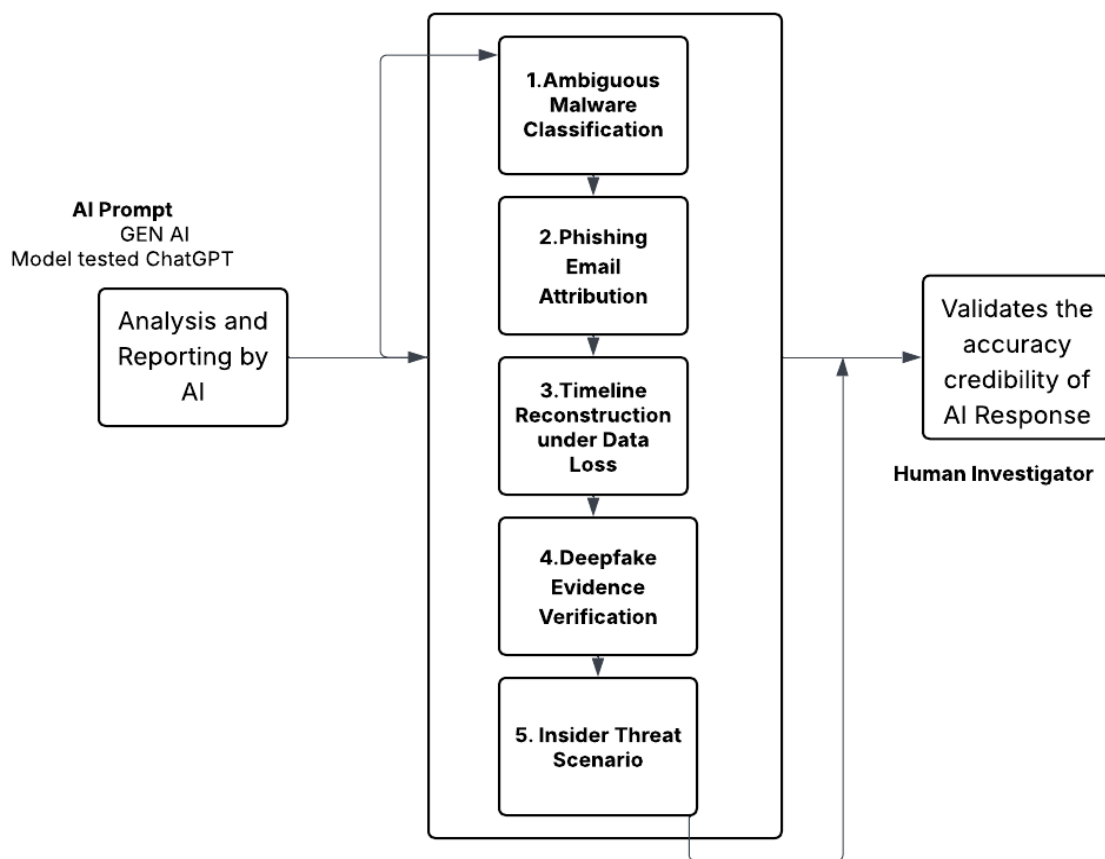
AI Prompt
GEN AI
Model tested ChatGPT

Analysis and Reporting by AI

1.Ambiguous Malware Classification

2.Phishing Email Attribution

3.Timeline Reconstruction under Data Loss

4.Deepfake Evidence Verification

5. Insider Threat Scenario

Validates the accuracy credibility of AI Response

Human Investigator